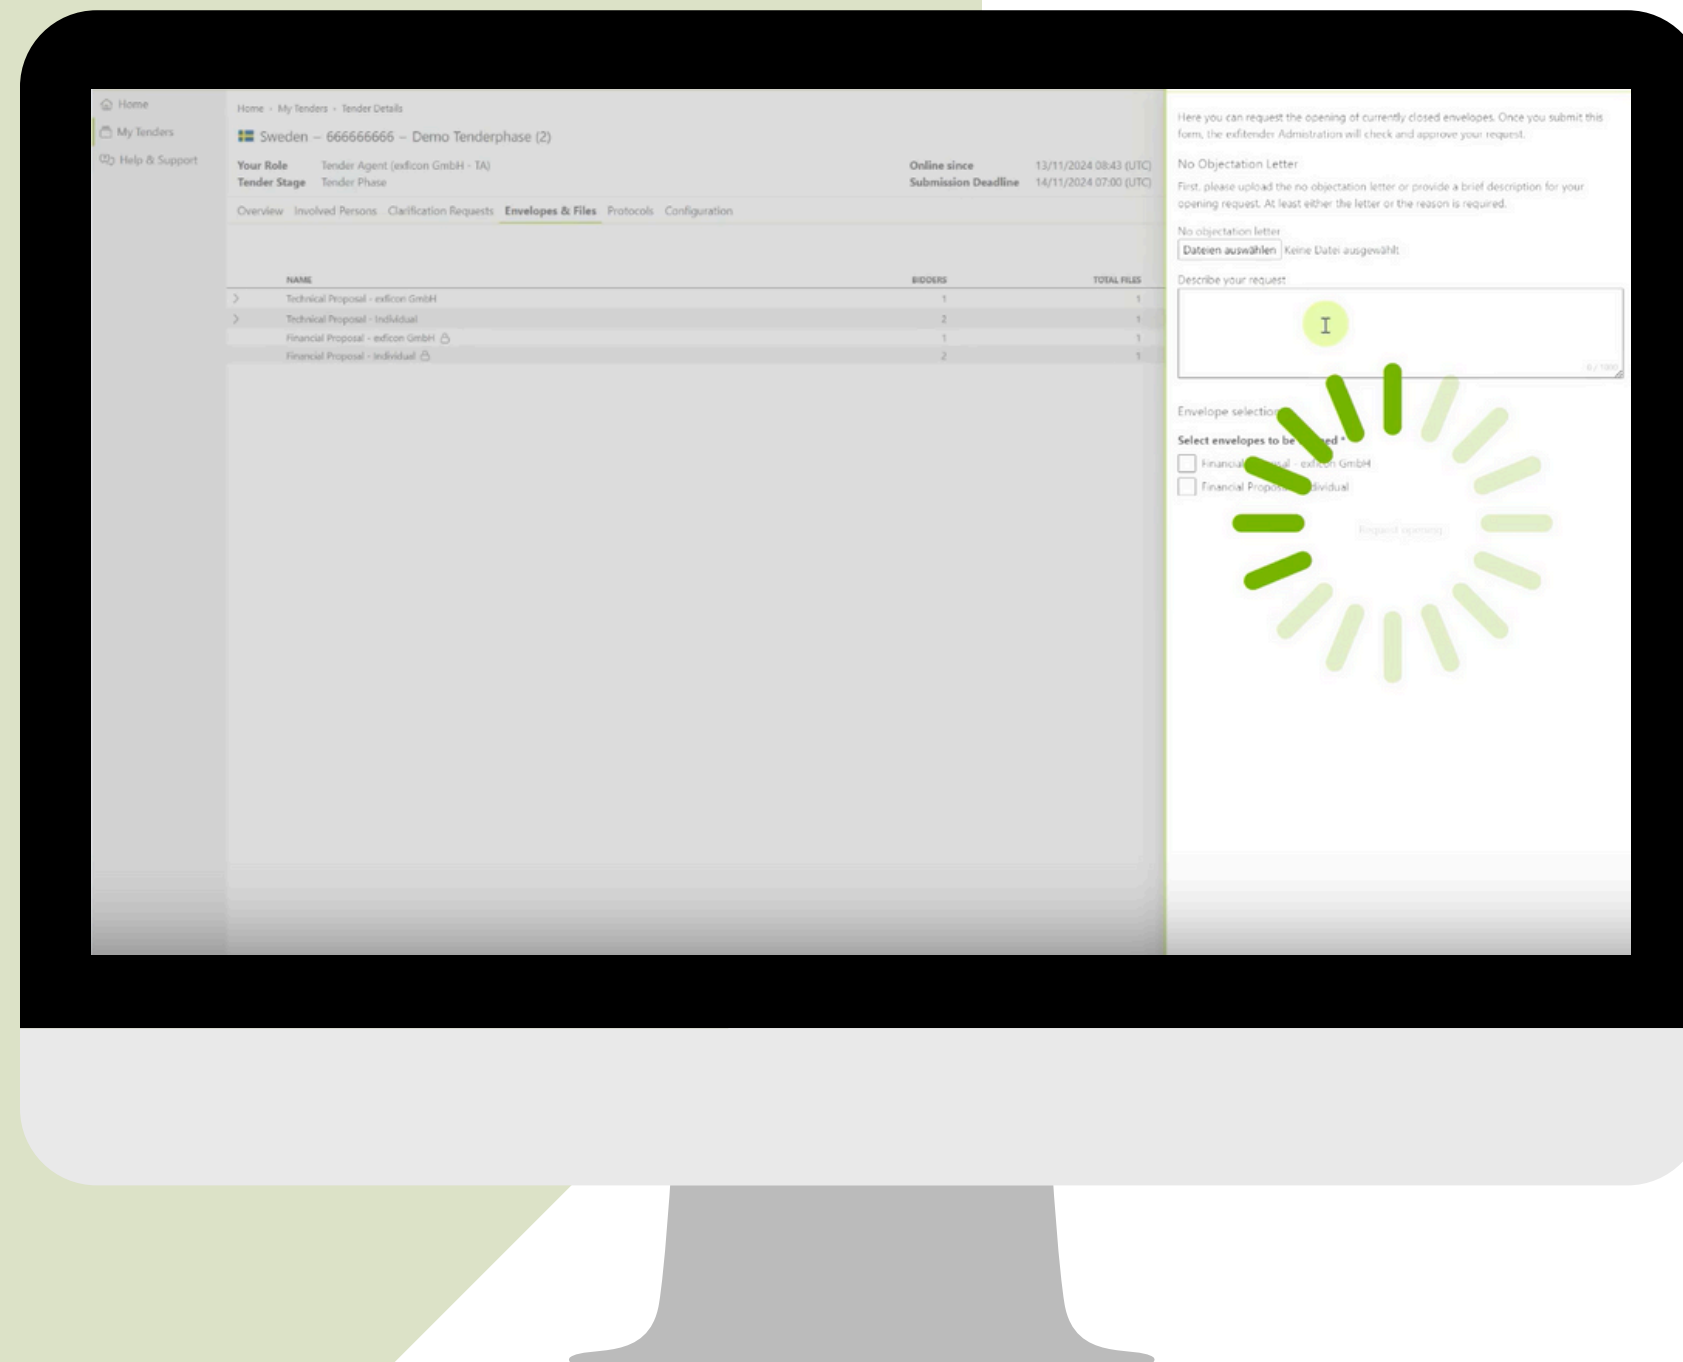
Home
My Tenders
Help & Support

Home › My Tenders › Tender Details

Sweden – 666666666 – Demo Tenderphase (2)

Your Role Tender Agent (exficon GmbH - TA)
Tender Stage Tender Phase

Online since 13/11/2024 08:43 (UTC)
Submission Deadline 14/11/2024 07:00 (UTC)

Overview Involved Persons Clarification Requests Envelopes & Files Protocols Configuration

| NAME | BIDDERS | TOTAL FILES |
|---|---|---|
| Technical Proposal - exficon GmbH | 1 | 1 |
| Technical Proposal - Individual | 2 | 1 |
| Financial Proposal - exficon GmbH | 1 | 1 |
| Financial Proposal - Individual | 2 | 1 |

Here you can request the opening of currently closed envelopes. Once you submit this form, the exftender Administration will check and approve your request.

No Objectation Letter

First, please upload the no objectation letter or provide a brief description for your opening request. At least either the letter or the reason is required.

No objectation letter
Dateien auswählen Keine Datei ausgewählt

Describe your request

0 / 100

Envelope selection

Select envelopes to be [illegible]ed *
Financial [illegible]sal - exfi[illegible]n GmbH
Financial Propo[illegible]dividual

Request opening